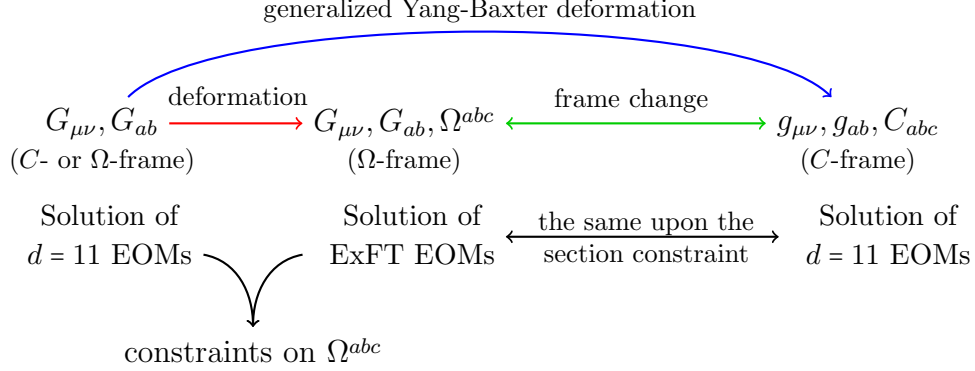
generalized Yang-Baxter deformation

$G_{\mu\nu}, G_{ab}$ deformation $G_{\mu\nu}, G_{ab}, \Omega^{abc}$ frame change $g_{\mu\nu}, g_{ab}, C_{abc}$

($C$- or $\Omega$-frame) ($\Omega$-frame) ($C$-frame)

Solution of $d = 11$ EOMs

Solution of ExFT EOMs

the same upon the section constraint

Solution of $d = 11$ EOMs

constraints on $\Omega^{abc}$